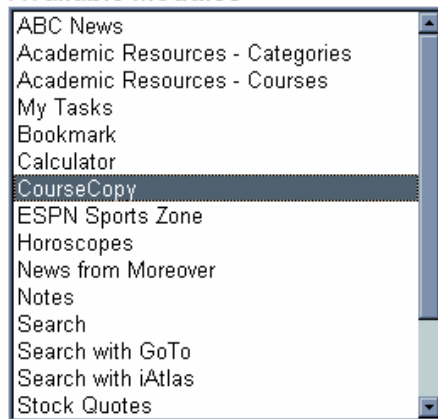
ABC News
Academic Resources - Categories
Academic Resources - Courses
My Tasks
Bookmark
Calculator
CourseCopy
ESPN Sports Zone
Horoscopes
News from Moreover
Notes
Search
Search with GoTo
Search with iAtlas
Stock Quotes